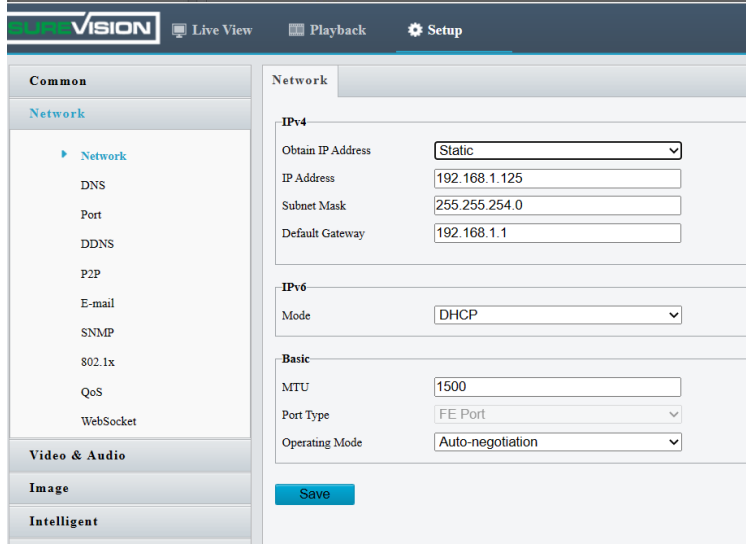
SUREVISION Live View Playback Setup

Common

Network

Network

DNS

Port

DDNS

P2P

E-mail

SNMP

802.1x

QoS

WebSocket

Video & Audio

Image

Intelligent

Network

IPv4

Obtain IP Address Static

IP Address 192.168.1.125

Subnet Mask 255.255.254.0

Default Gateway 192.168.1.1

IPv6

Mode DHCP

Basic

MTU 1500

Port Type FE Port

Operating Mode Auto-negotiation

Save